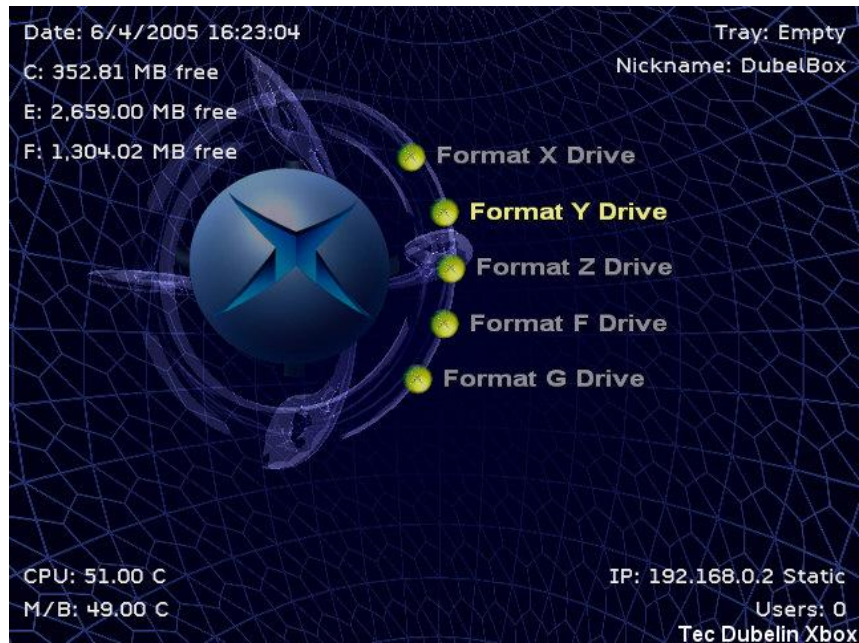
Date: 6/4/2005 16:23:04
C: 352.81 MB free
E: 2,659.00 MB free
F: 1,304.02 MB free

Tray: Empty
Nickname: DubelBox

Format X Drive
Format Y Drive
Format Z Drive
Format F Drive
Format G Drive

CPU: 51.00 C
M/B: 49.00 C

IP: 192.168.0.2 Static
Users: 0
Tec Dubelin Xbox